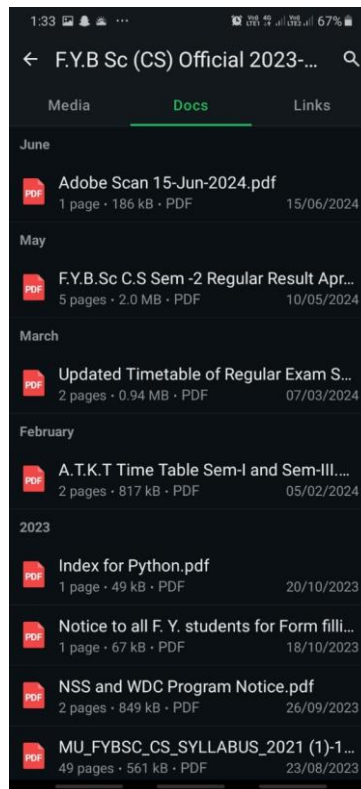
1:33 ··· 67%

← F.Y.B Sc (CS) Official 2023-...

Media Docs Links

June

PDF Adobe Scan 15-Jun-2024.pdf
1 page · 186 kB · PDF 15/06/2024

May

PDF F.Y.B.Sc C.S Sem -2 Regular Result Apr...
5 pages · 2.0 MB · PDF 10/05/2024

March

PDF Updated Timetable of Regular Exam S...
2 pages · 0.94 MB · PDF 07/03/2024

February

PDF A.T.K.T Time Table Sem-I and Sem-III....
2 pages · 817 kB · PDF 05/02/2024

2023

PDF Index for Python.pdf
1 page · 49 kB · PDF 20/10/2023

PDF Notice to all F. Y. students for Form filli...
1 page · 67 kB · PDF 18/10/2023

PDF NSS and WDC Program Notice.pdf
2 pages · 849 kB · PDF 26/09/2023

PDF MU_FYBSC_CS_SYLLABUS_2021 (1)-1...
49 pages · 561 kB · PDF 23/08/2023